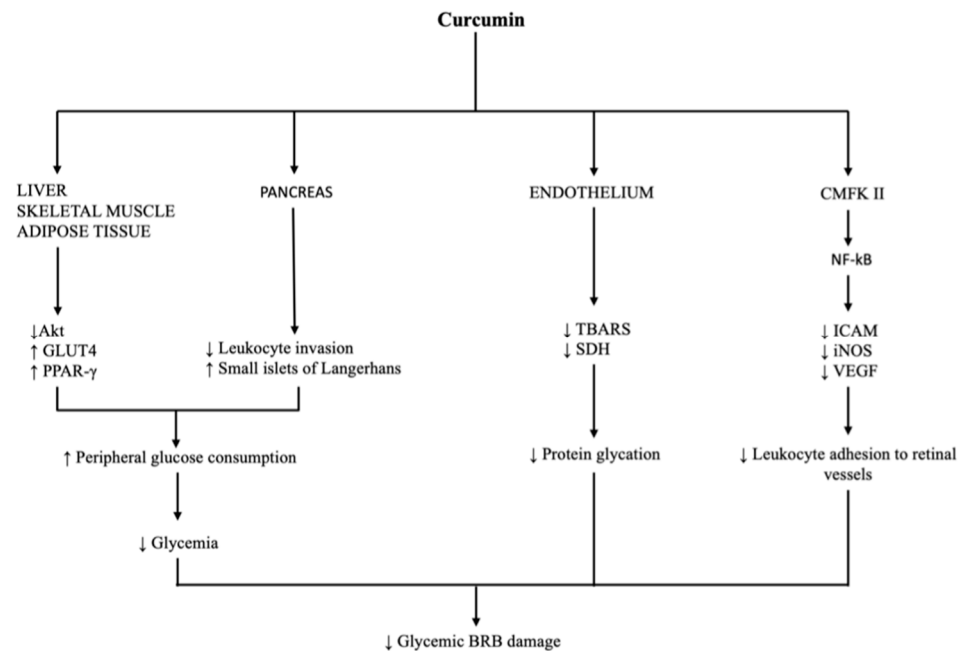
**Curcumin**

LIVER
SKELETAL MUSCLE
ADIPOSE TISSUE

PANCREAS

ENDOTHELIUM

CMFK II

NF-kB

↓Akt
↑ GLUT4
↑ PPAR-γ

↓ Leukocyte invasion
↑ Small islets of Langerhans

↓ TBARS
↓ SDH

↓ ICAM
↓ iNOS
↓ VEGF

↑ Peripheral glucose consumption

↓ Protein glycation

↓ Leukocyte adhesion to retinal vessels

↓ Glycemia

↓ Glycemic BRB damage